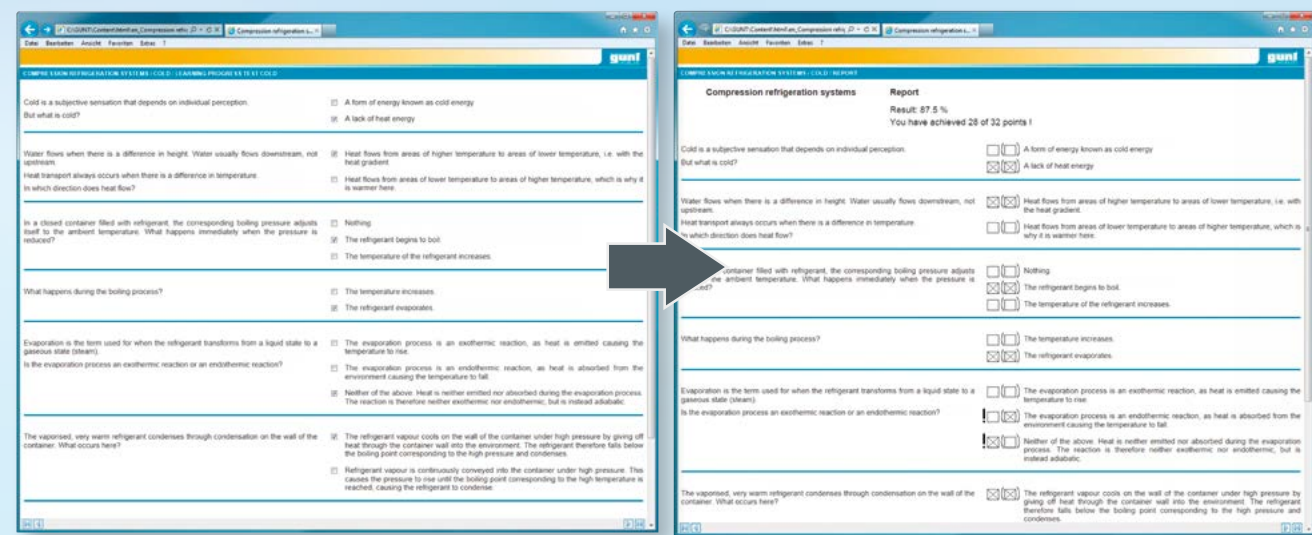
C:\GUNT\Content\html\en_Compression refri Compression refrigeration s...
Datei Bearbeiten Ansicht Favoriten Extras ?
gunt
COMPRESSION REFRIGERATION SYSTEMS | COLD | LEARNING PROGRESS TEST COLD

Cold is a subjective sensation that depends on individual perception.
But what is cold?
A form of energy known as cold energy
A lack of heat energy

Water flows when there is a difference in height. Water usually flows downstream, not upstream.
Heat transport always occurs when there is a difference in temperature.
In which direction does heat flow?
Heat flows from areas of higher temperature to areas of lower temperature, i.e. with the heat gradient.
Heat flows from areas of lower temperature to areas of higher temperature, which is why it is warmer here.

In a closed container filled with refrigerant, the corresponding boiling pressure adjusts itself to the ambient temperature. What happens immediately when the pressure is reduced?
Nothing.
The refrigerant begins to boil.
The temperature of the refrigerant increases.

What happens during the boiling process?
The temperature increases.
The refrigerant evaporates.

Evaporation is the term used for when the refrigerant transforms from a liquid state to a gaseous state (steam).
Is the evaporation process an exothermic reaction or an endothermic reaction?
The evaporation process is an exothermic reaction, as heat is emitted causing the temperature to rise.
The evaporation process is an endothermic reaction, as heat is absorbed from the environment causing the temperature to fall.
Neither of the above. Heat is neither emitted nor absorbed during the evaporation process. The reaction is therefore neither exothermic nor endothermic, but is instead adiabatic.

The vaporised, very warm refrigerant condenses through condensation on the wall of the container. What occurs here?
The refrigerant vapour cools on the wall of the container under high pressure by giving off heat through the container wall into the environment. The refrigerant therefore falls below the boiling point corresponding to the high pressure and condenses.
Refrigerant vapour is continuously conveyed into the container under high pressure. This causes the pressure to rise until the boiling point corresponding to the high temperature is reached, causing the refrigerant to condense.

C:\GUNT\Content\html\en_Compression refri Compression refrigeration s...
Datei Bearbeiten Ansicht Favoriten Extras ?
gunt
COMPRESSION REFRIGERATION SYSTEMS | COLD | REPORT

Compression refrigeration systems
Report
Result: 87.5 %
You have achieved 28 of 32 points !

Cold is a subjective sensation that depends on individual perception.
But what is cold?
A form of energy known as cold energy
A lack of heat energy

Water flows when there is a difference in height. Water usually flows downstream, not upstream.
Heat transport always occurs when there is a difference in temperature.
In which direction does heat flow?
Heat flows from areas of higher temperature to areas of lower temperature, i.e. with the heat gradient.
Heat flows from areas of lower temperature to areas of higher temperature, which is why it is warmer here.

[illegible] container filled with refrigerant, the corresponding boiling pressure adjusts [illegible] the ambient temperature. What happens immediately when the pressure is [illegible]ced?
Nothing.
The refrigerant begins to boil.
The temperature of the refrigerant increases.

What happens during the boiling process?
The temperature increases.
The refrigerant evaporates.

Evaporation is the term used for when the refrigerant transforms from a liquid state to a gaseous state (steam).
Is the evaporation process an exothermic reaction or an endothermic reaction?
The evaporation process is an exothermic reaction, as heat is emitted causing the temperature to rise.
!
The evaporation process is an endothermic reaction, as heat is absorbed from the environment causing the temperature to fall.
!
Neither of the above. Heat is neither emitted nor absorbed during the evaporation process. The reaction is therefore neither exothermic nor endothermic, but is instead adiabatic.

The vaporised, very warm refrigerant condenses through condensation on the wall of the container. What occurs here?
The refrigerant vapour cools on the wall of the container under high pressure by giving off heat through the container wall into the environment. The refrigerant therefore falls below the boiling point corresponding to the high pressure and condenses.